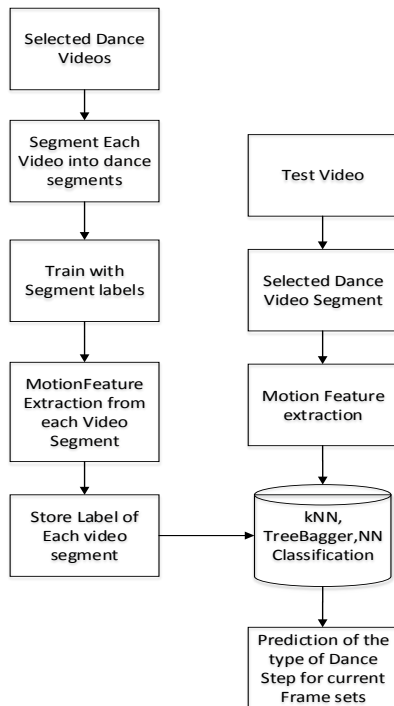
Selected Dance Videos

Segment Each Video into dance segments

Train with Segment labels

MotionFeature Extraction from each Video Segment

Store Label of Each video segment

Test Video

Selected Dance Video Segment

Motion Feature extraction

kNN, TreeBagger,NN Classification

Prediction of the type of Dance Step for current Frame sets